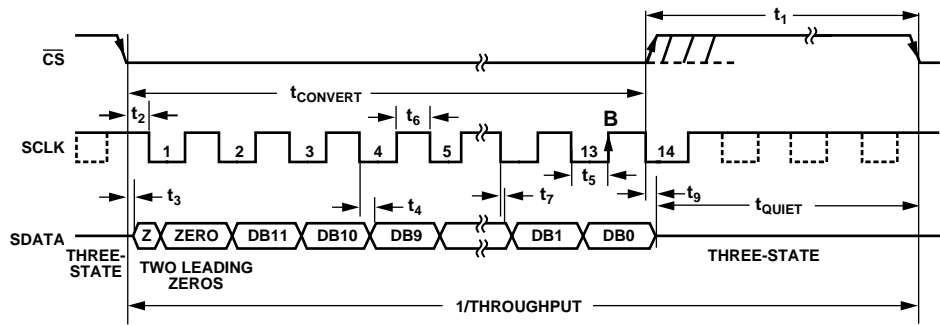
$t_1$

$\overline{CS}$

$t_{CONVERT}$

$t_2$

$t_6$

B

SCLK

1 2 3 4 5 13 14

$t_5$

$t_3$

$t_4$

$t_7$

$t_9$

$t_{QUIET}$

SDATA

Z ZERO DB11 DB10 DB9 DB1 DB0

THREE-STATE

TWO LEADING ZEROS

THREE-STATE

1/THROUGHPUT